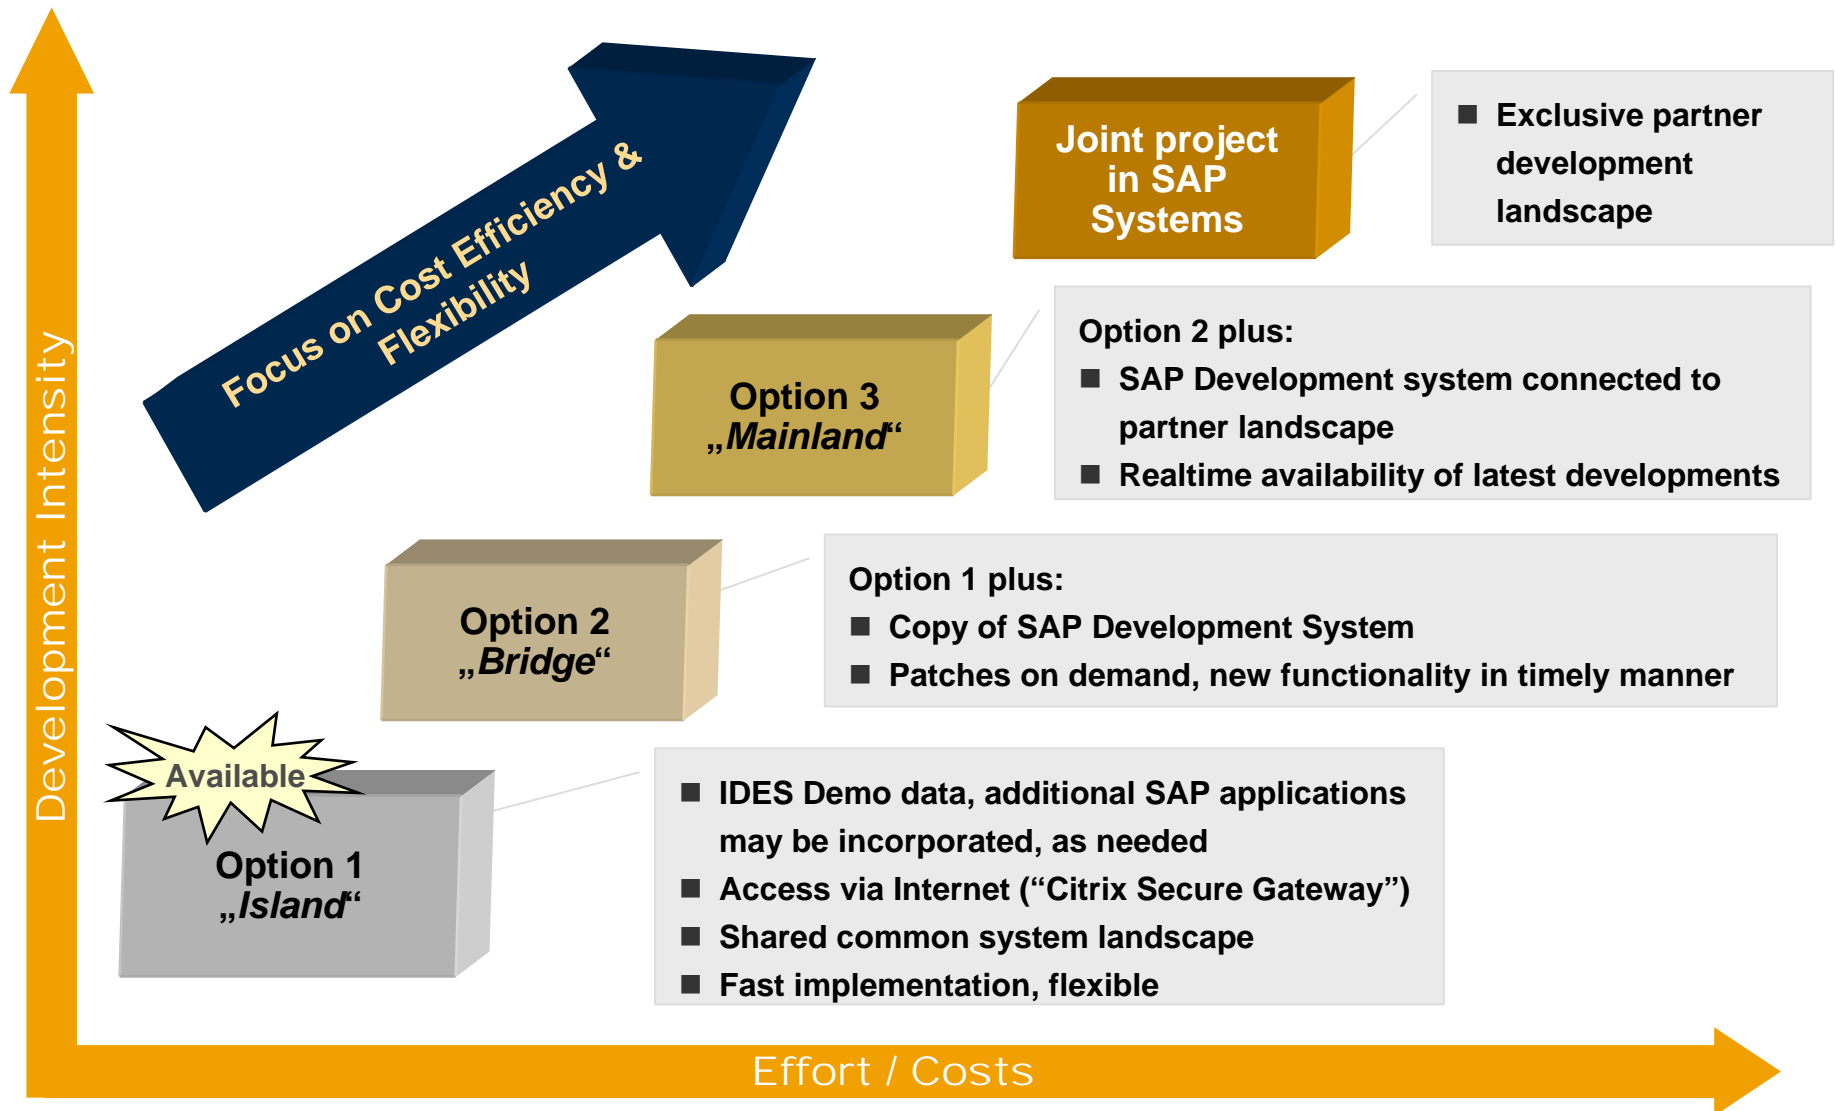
Development Intensity

Focus on Cost Efficiency & Flexibility

Joint project in SAP Systems

■ Exclusive partner development landscape

Option 3 „Mainland“

Option 2 plus:
■ SAP Development system connected to partner landscape
■ Realtime availability of latest developments

Option 2 „Bridge“

Option 1 plus:
■ Copy of SAP Development System
■ Patches on demand, new functionality in timely manner

Available

Option 1 „Island“

■ IDES Demo data, additional SAP applications may be incorporated, as needed
■ Access via Internet (“Citrix Secure Gateway”)
■ Shared common system landscape
■ Fast implementation, flexible

Effort / Costs